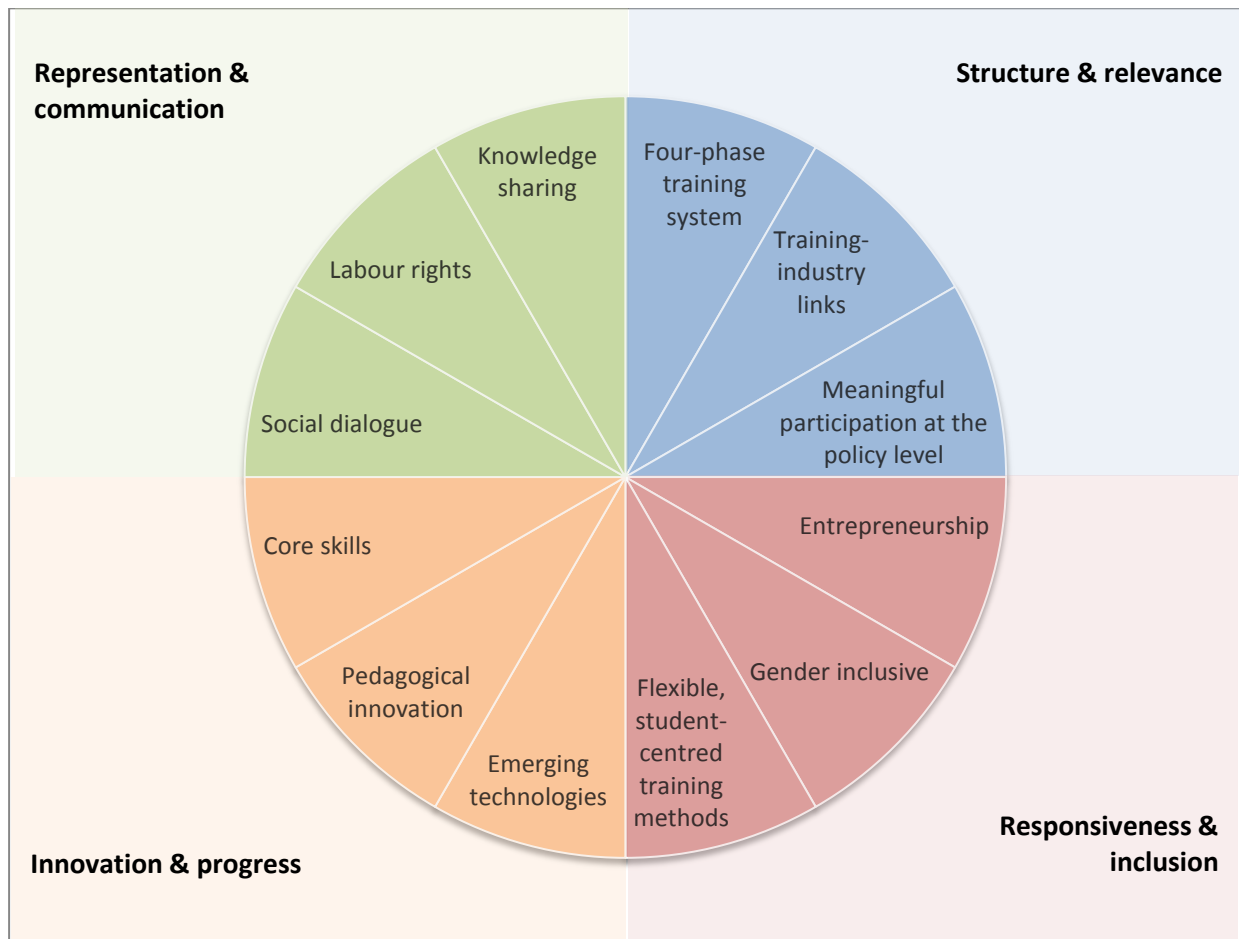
Representation & communication

Structure & relevance

Knowledge sharing

Labour rights

Social dialogue

Four-phase training system

Training-industry links

Meaningful participation at the policy level

Entrepreneurship

Gender inclusive

Flexible, student-centred training methods

Emerging technologies

Pedagogical innovation

Core skills

Innovation & progress

Responsiveness & inclusion